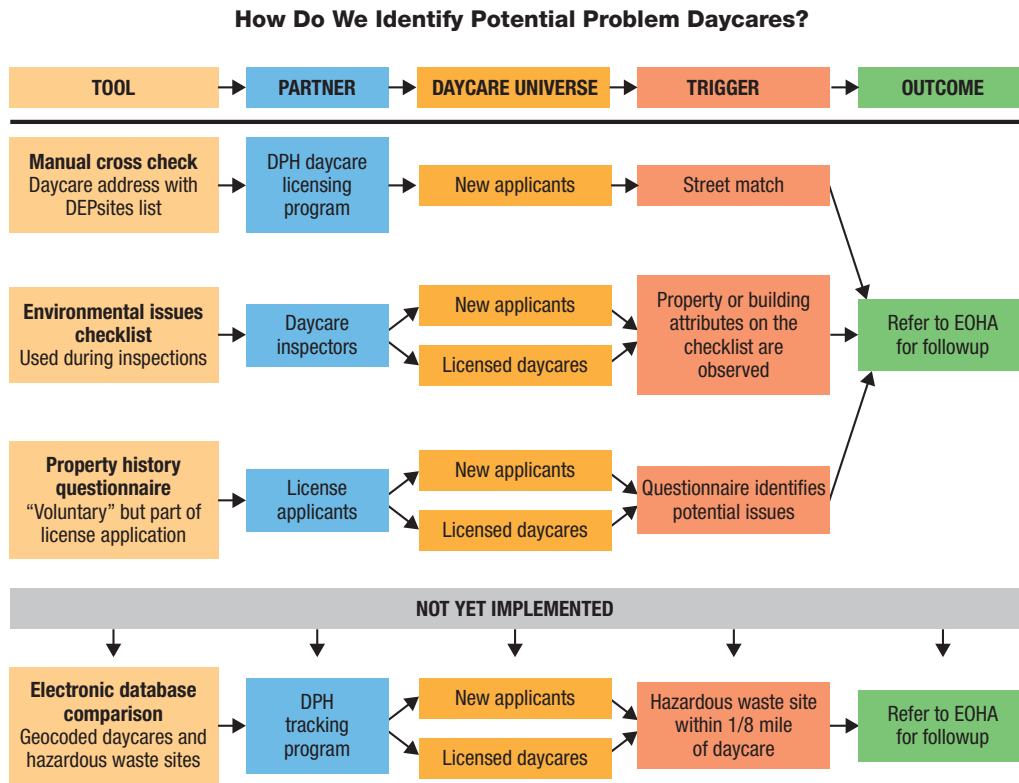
How Do We Identify Potential Problem Daycares?

TOOL

PARTNER

DAYCARE UNIVERSE

TRIGGER

OUTCOME

**Manual cross check**
Daycare address with DEPsites list

DPH daycare licensing program

New applicants

Street match

**Environmental issues checklist**
Used during inspections

Daycare inspectors

New applicants

Licensed daycares

Property or building attributes on the checklist are observed

Refer to EOHA for followup

**Property history questionnaire**
"Voluntary" but part of license application

License applicants

New applicants

Licensed daycares

Questionnaire identifies potential issues

NOT YET IMPLEMENTED

**Electronic database comparison**
Geocoded daycares and hazardous waste sites

DPH tracking program

New applicants

Licensed daycares

Hazardous waste site within 1/8 mile of daycare

Refer to EOHA for followup